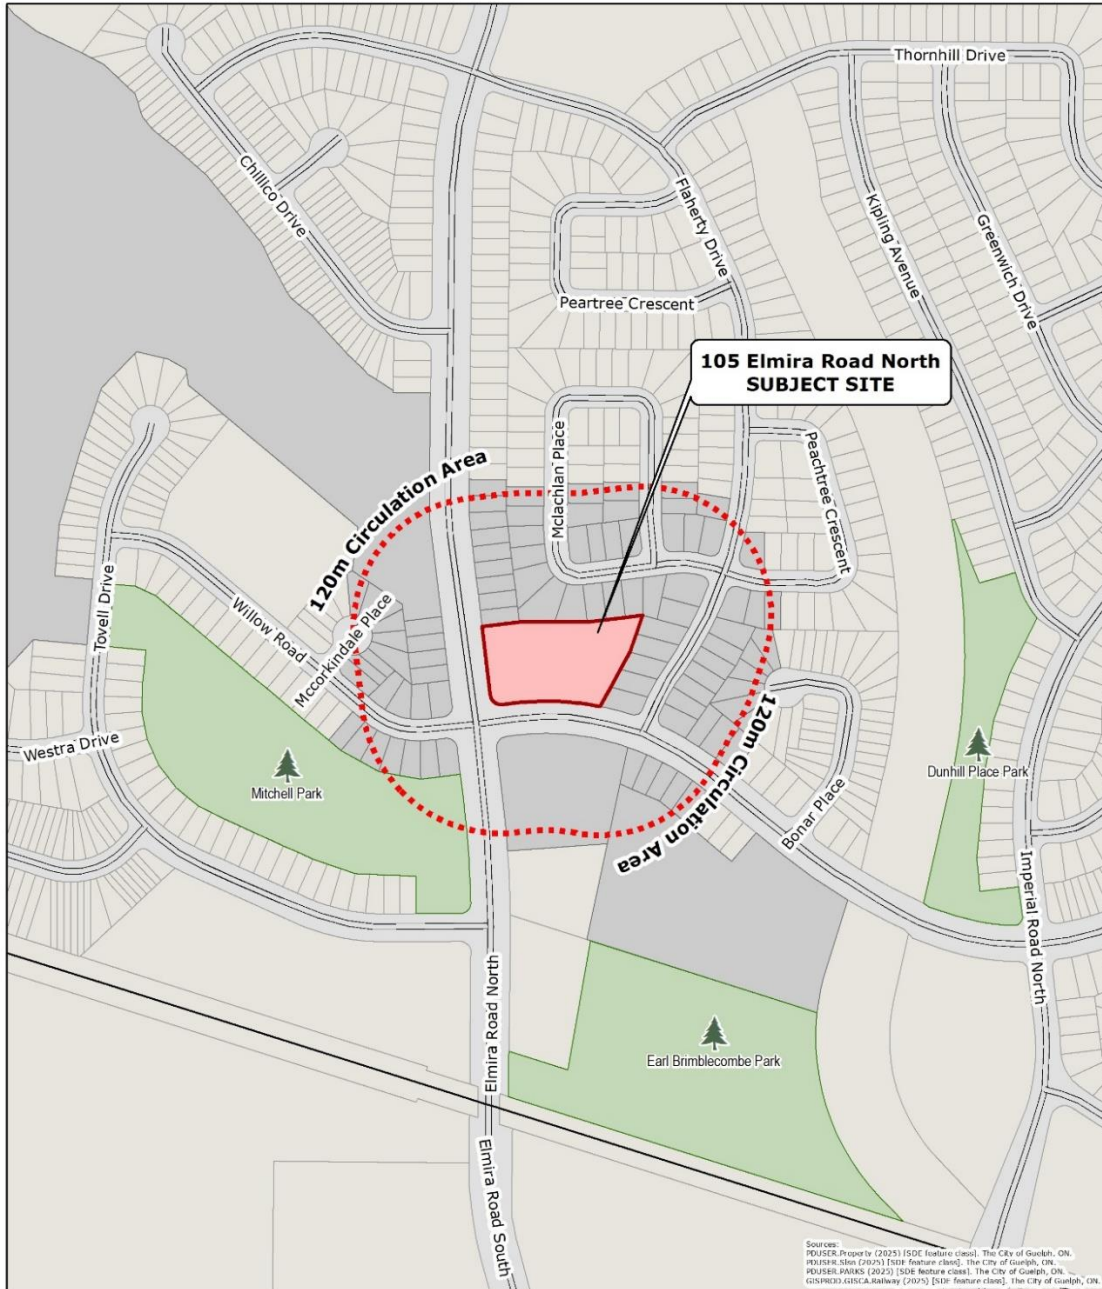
Thornhill Drive

Chillico Drive

Flaherty Drive

Kipling Avenue

Greenwich Drive

Peartree Crescent

105 Elmira Road North
SUBJECT SITE

Mclachlan Place

Peachtree Crescent

120m Circulation Area

Tovell Drive

Willow Road

Mccorkindale Place

120m Circulation Area

Westra Drive

Mitchell Park

Dunhill Place Park

Bonar Place

Imperial Road North

Elmira Road North

Earl Brimblecombe Park

Elmira Road South

Sources:
PDUSER.Property (2025) [SDE feature class]. The City of Guelph, ON.
PDUSER.Sites (2025) [SDE feature class]. The City of Guelph, ON.
PDUSER.PARKS (2025) [SDE feature class]. The City of Guelph, ON.
GISPROD.GISCA.Railway (2025) [SDE feature class]. The City of Guelph, ON.